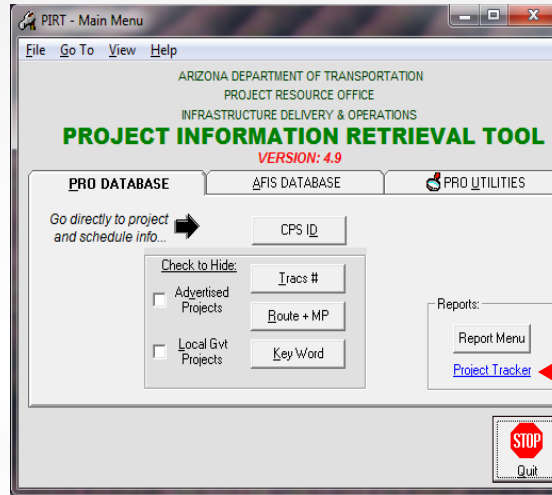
PIRT - Main Menu

File Go To View Help

ARIZONA DEPARTMENT OF TRANSPORTATION
PROJECT RESOURCE OFFICE
INFRASTRUCTURE DELIVERY & OPERATIONS

PROJECT INFORMATION RETRIEVAL TOOL

VERSION: 4.9

PRO DATABASE | AFIS DATABASE | PRO UTILITIES

Go directly to project and schedule info...

CPS ID

Check to Hide:

Advertised Projects

Local Gvt Projects

Tracs #

Route + MP

Key Word

Reports:

Report Menu

Project Tracker

STOP

Quit